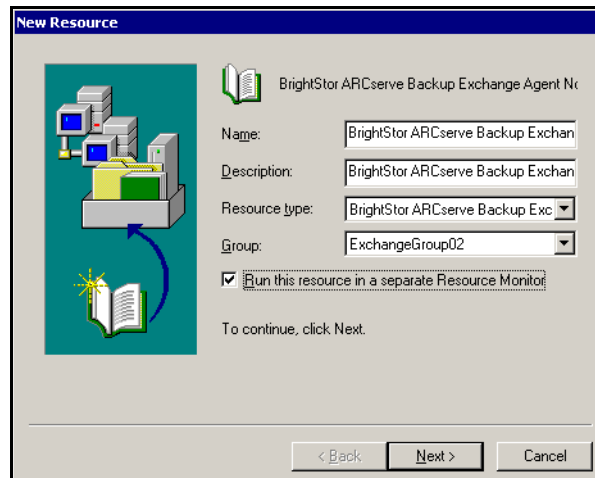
New Resource

BrightStor ARCserve Backup Exchange Agent Nc

Name: BrightStor ARCserve Backup Exchan

Description: BrightStor ARCserve Backup Exchan

Resource type: BrightStor ARCserve Backup Exc

Group: ExchangeGroup02

☑ Run this resource in a separate Resource Monitor

To continue, click Next.

< Back | Next > | Cancel